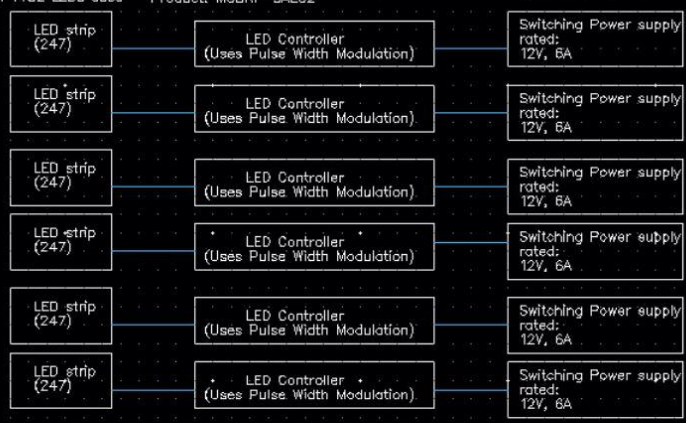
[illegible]

LED strip (247)

LED Controller (Uses Pulse Width Modulation)

Switching Power supply rated: 12V, 6A

LED strip (247)

LED Controller (Uses Pulse Width Modulation)

Switching Power supply rated: 12V, 6A

LED strip (247)

LED Controller (Uses Pulse Width Modulation)

Switching Power supply rated: 12V, 6A

LED strip (247)

LED Controller (Uses Pulse Width Modulation)

Switching Power supply rated: 12V, 6A

LED strip (247)

LED Controller (Uses Pulse Width Modulation)

Switching Power supply rated: 12V, 6A

LED strip (247)

LED Controller (Uses Pulse Width Modulation)

Switching Power supply rated: 12V, 6A